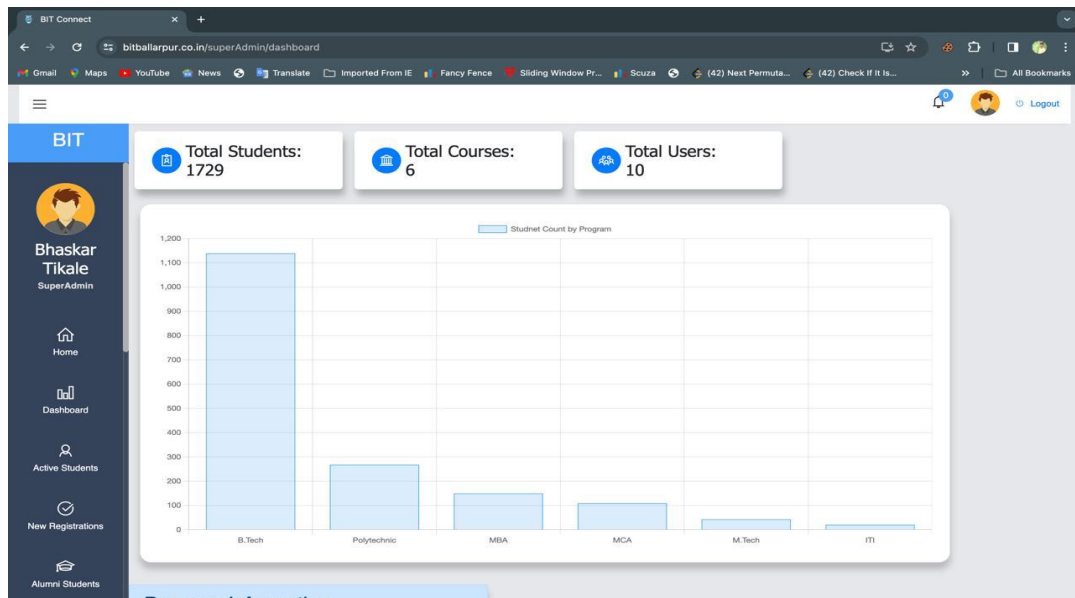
BIT Connect
bitballarpur.co.in/superAdmin/dashboard
Gmail Maps YouTube News Translate Imported From IE Fancy Fence Sliding Window Pr... Scuza (42) Next Permuta... (42) Check If It Is... All Bookmarks
0 Logout

BIT
Bhaskar Tikale
SuperAdmin
Home
Dashboard
Active Students
New Registrations
Alumni Students

Total Students: 1729
Total Courses: 6
Total Users: 10

Studnet Count by Program
1,200
1,100
1,000
900
800
700
600
500
400
300
200
100
0
B.Tech
Polytechnic
MBA
MCA
M.Tech
ITI

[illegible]